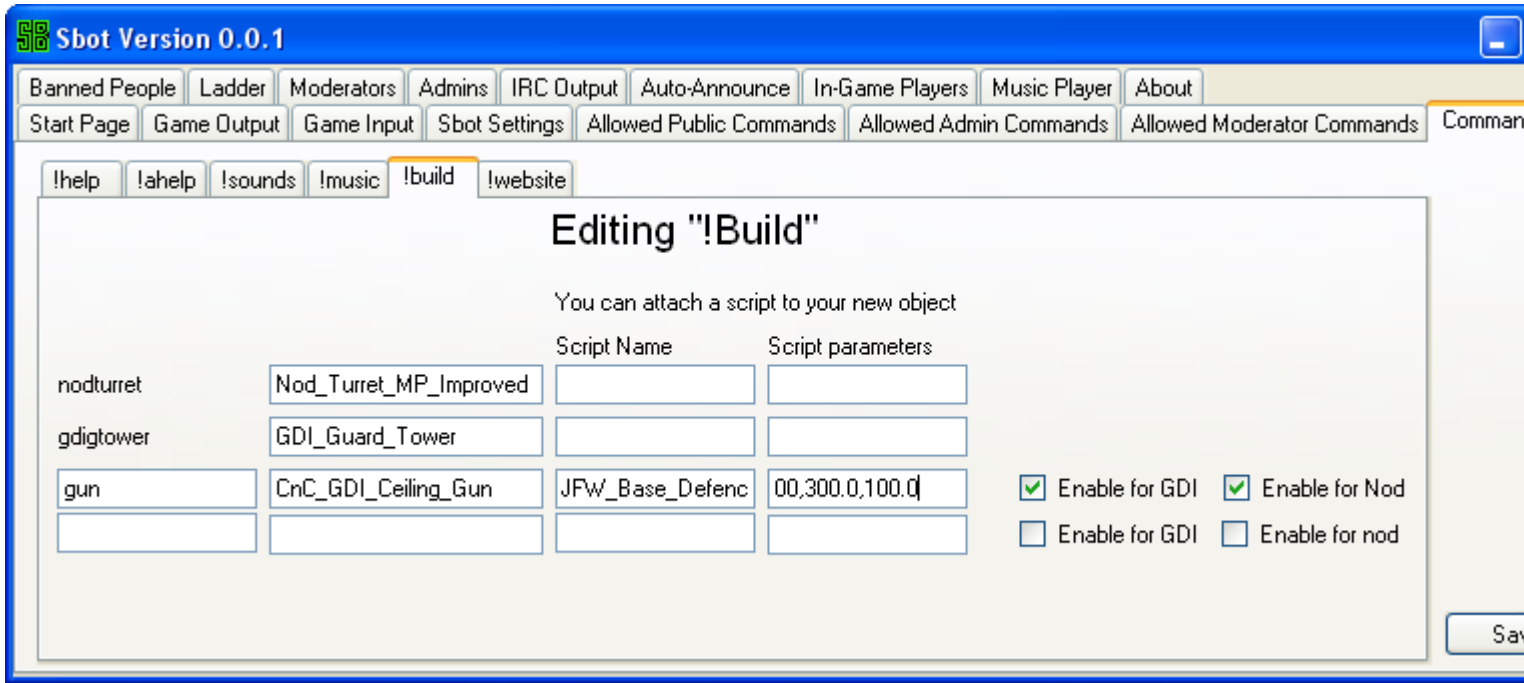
Sbot Version 0.0.1

Banned People | Ladder | Moderators | Admins | IRC Output | Auto-Announce | In-Game Players | Music Player | About

Start Page | Game Output | Game Input | Sbot Settings | Allowed Public Commands | Allowed Admin Commands | Allowed Moderator Commands | Comman

!help | !ahelp | !sounds | !music | !build | !website

Editing "!Build"

You can attach a script to your new object

Script Name
Script parameters

nodturret
Nod_Turret_MP_Improved

gdigtower
GDI_Guard_Tower

gun
CnC_GDI_Ceiling_Gun
JFW_Base_Defenc
00,300.0,100.0
Enable for GDI
Enable for Nod

Enable for GDI
Enable for nod

Sa